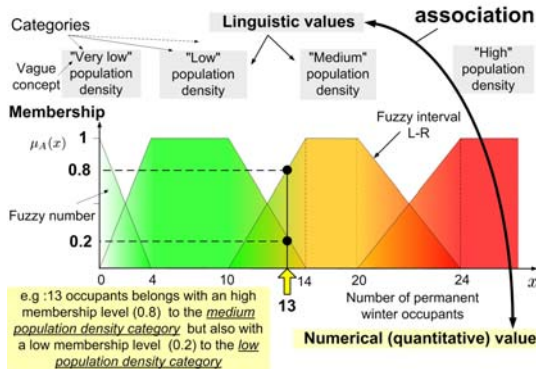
Categories

Linguistic values

association

Vague concept

"Very low" population density

"Low" population density

"Medium" population density

"High" population density

Membership

$\mu_A(x)$

1

0.8

0.2

Fuzzy interval L-R

Fuzzy number

0

4

10

14

20

24

$x$

13

Number of permanent winter occupants

e.g :13 occupants belongs with an high membership level (0.8) to the *medium population density category* but also with a low membership level (0.2) to the *low population density category*

Numerical (quantitative) value